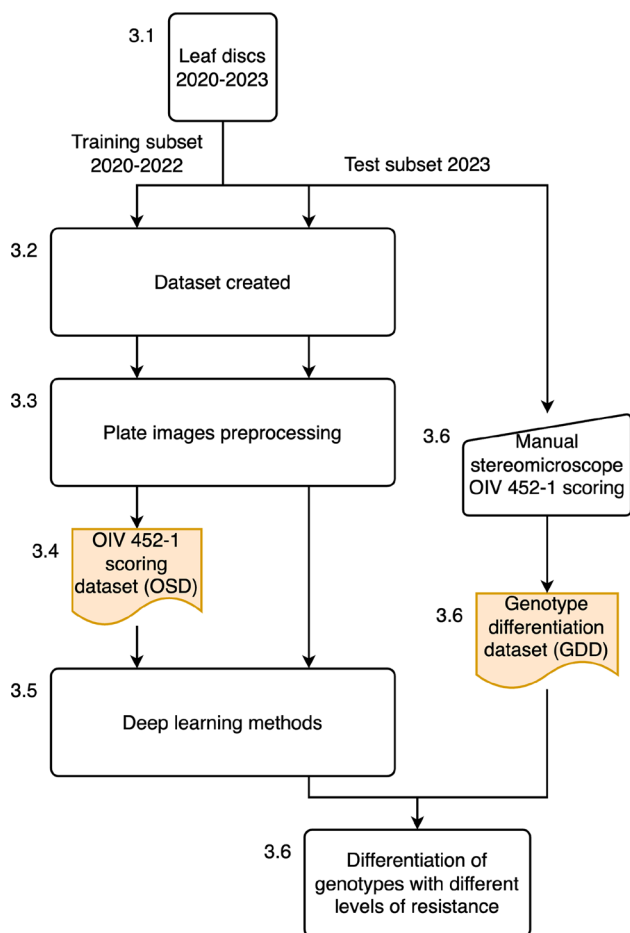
3.1
Leaf discs 2020-2023

Training subset 2020-2022

Test subset 2023

3.2
Dataset created

3.3
Plate images preprocessing

3.6
Manual stereomicroscope OIV 452-1 scoring

3.4
OIV 452-1 scoring dataset (OSD)

3.6
Genotype differentiation dataset (GDD)

3.5
Deep learning methods

3.6
Differentiation of genotypes with different levels of resistance